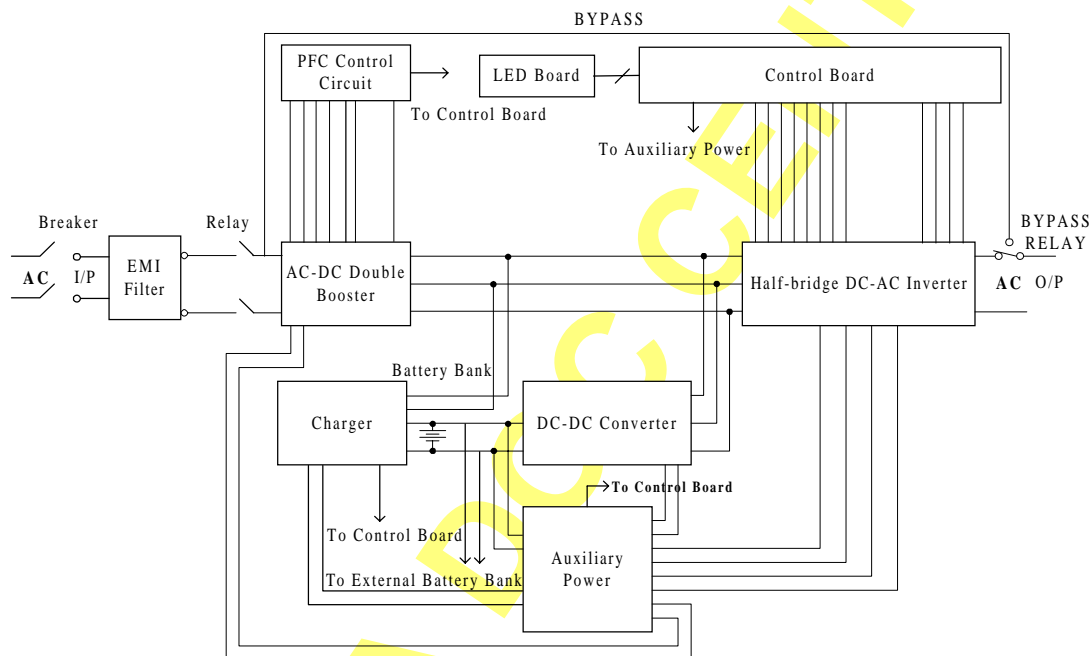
BYPASS

PFC Control Circuit

LED Board

Control Board

To Control Board

To Auxiliary Power

Breaker

Relay

BYPASS RELAY

AC

I/P

EMI Filter

AC-DC Double Booster

Half-bridge DC-AC Inverter

AC

O/P

Battery Bank

Charger

DC-DC Converter

To Control Board

To Control Board

Auxiliary Power

To External Battery Bank